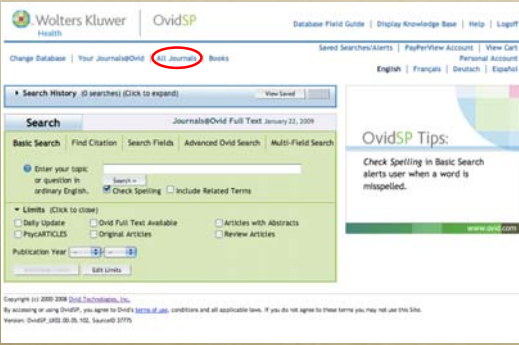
Wolters Kluwer Health | OvidSP

Database Field Guide | Display Knowledge Base | Help | Logoff

Change Database | Your Journals@Ovid | All Journals | Books

Saved Searches/Alerts | PayPerView Account | View Cart
Personal Account
English | Français | Deutsch | Español

Search History (0 searches) (Click to expand) View Saved

Search Journals@Ovid Full Text January 22, 2009

Basic Search | Find Citation | Search Fields | Advanced Ovid Search | Multi-Field Search

Enter your topic or question in ordinary English.

Search »

Check Spelling Include Related Terms

Limits (Click to close)

Daily Update
Ovid Full Text Available
Articles with Abstracts
PsycARTICLES
Original Articles
Review Articles

Publication Year

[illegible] Edit Limits

OvidSP Tips:

Check Spelling in Basic Search alerts user when a word is misspelled.

www.ovid.com

Copyright (c) 2000-2008 Ovid Technologies, Inc.
By accessing or using OvidSP, you agree to Ovid's terms of use, conditions and all applicable laws. If you do not agree to these terms you may not use this Site.
Version: OvidSP_UI02.00.05.102, SourceID 37775